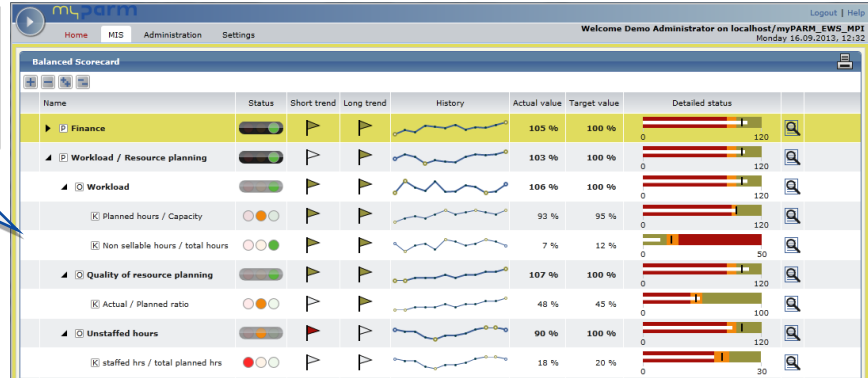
myPARM

Logout | Help

Home MIS Administration Settings

Welcome Demo Administrator on localhost/myPARM_EWS_MPI
Monday 16.09.2013, 12:32

Balanced Scorecard

| Name | Status | Short trend | Long trend | History | Actual value | Target value | Detailed status |
|---|---|---|---|---|---|---|---|
| P Finance | | | | | 105 % | 100 % | 0 120 |
| P Workload / Resource planning | | | | | 103 % | 100 % | 0 120 |
| O Workload | | | | | 106 % | 100 % | 0 120 |
| K Planned hours / Capacity | | | | | 93 % | 95 % | 0 120 |
| K Non sellable hours / total hours | | | | | 7 % | 12 % | 0 50 |
| O Quality of resource planning | | | | | 107 % | 100 % | 0 120 |
| K Actual / Planned ratio | | | | | 48 % | 45 % | 0 100 |
| O Unstaffed hours | | | | | 90 % | 100 % | 0 120 |
| K staffed hrs / total planned hrs | | | | | 18 % | 20 % | 0 30 |